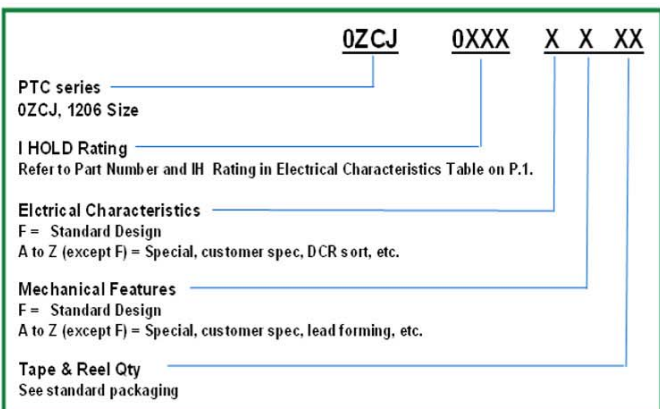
0ZCJ 0XXX X X XX

PTC series
0ZCJ, 1206 Size

I HOLD Rating
Refer to Part Number and IH Rating in Electrical Characteristics Table on P.1.

Elctrical Characteristics
F = Standard Design
A to Z (except F) = Special, customer spec, DCR sort, etc.

Mechanical Features
F = Standard Design
A to Z (except F) = Special, customer spec, lead forming, etc.

Tape & Reel Qty
See standard packaging